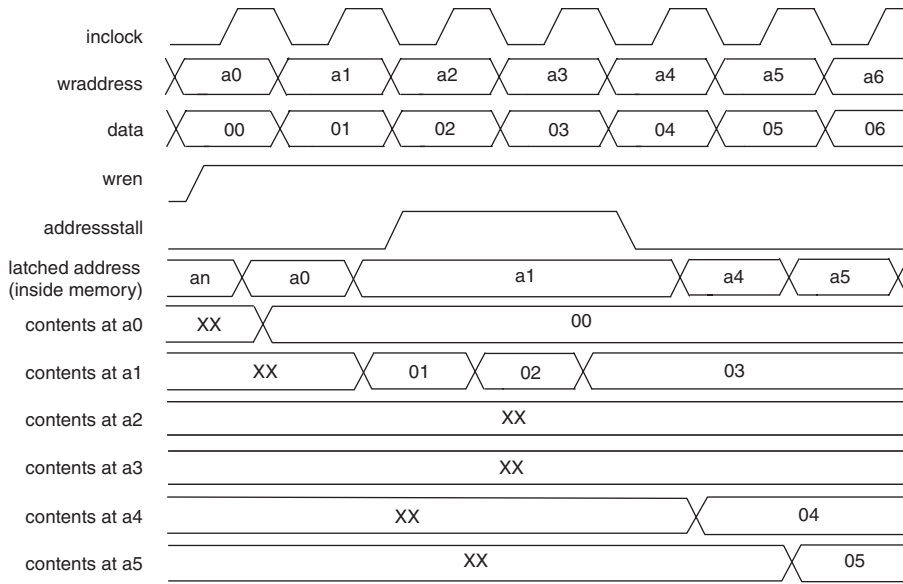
inclock

wraddress a0 a1 a2 a3 a4 a5 a6

data 00 01 02 03 04 05 06

wren

addressstall

latched address (inside memory) an a0 a1 a4 a5

contents at a0 XX 00

contents at a1 XX 01 02 03

contents at a2 XX

contents at a3 XX

contents at a4 XX 04

contents at a5 XX 05